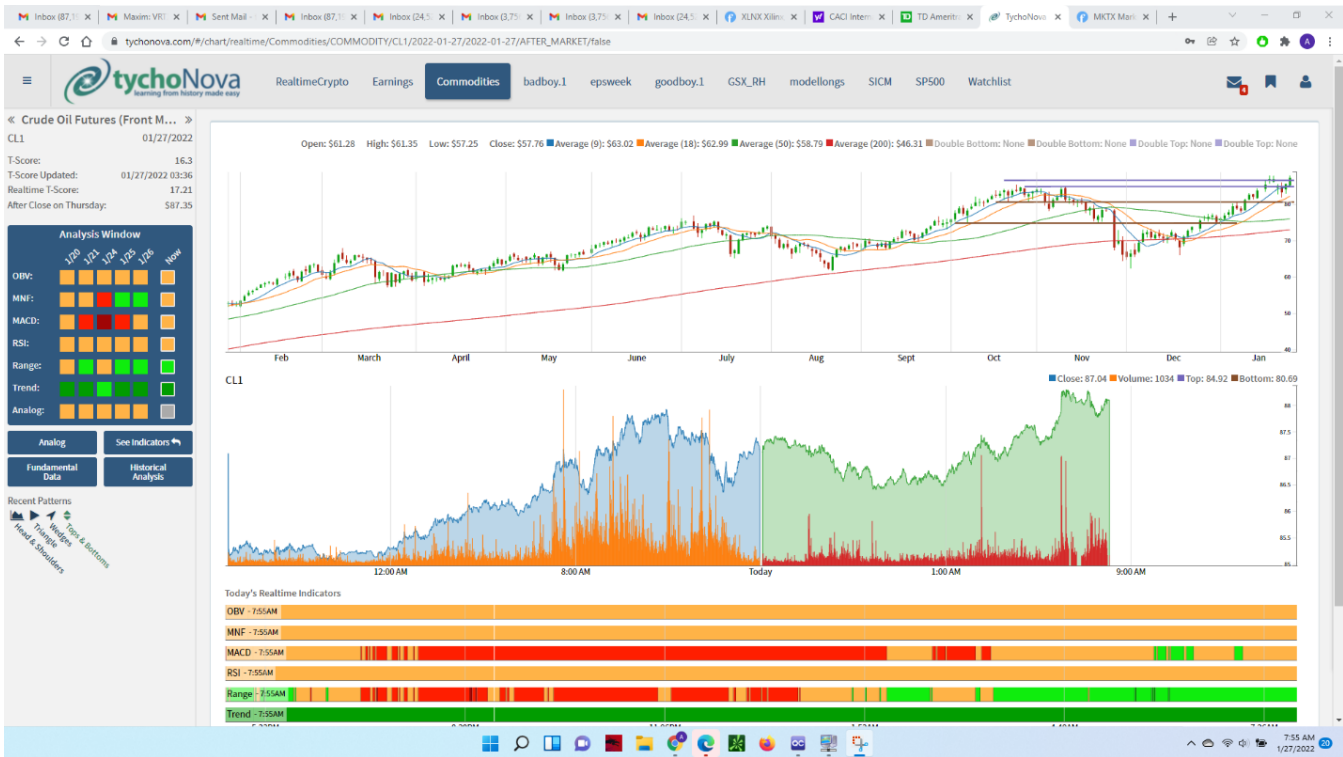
Inbox (87,1 | Maxim: VRT | Sent Mail | Inbox (87,1 | Inbox (24,5 | Inbox (3,75 | Inbox (3,75 | Inbox (24,5 | XLNX Xilin | CACI Intern | TD Ameritr | TychoNova | MKTX Mark

tychonova.com/#/chart/realtime/Commodities/COMMODITY/CL1/2022-01-27/2022-01-27/AFTER_MARKET/false

tychoNova learning from history made easy

RealtimeCrypto Earnings Commodities badboy.1 epsweek goodboy.1 GSX_RH modellongs SICM SP500 Watchlist

« Crude Oil Futures (Front M... »
CL1 01/27/2022
T-Score: 16.3
T-Score Updated: 01/27/2022 03:36
Realtime T-Score: 17.21
After Close on Thursday: $87.35

Analysis Window
1/20 1/21 1/24 1/25 1/26 Now
OBV:
MNF:
MACD:
RSI:
Range:
Trend:
Analog:

Analog
See Indicators
Fundamental Data
Historical Analysis

Recent Patterns
Head & Shoulders
Triangle
Wedges
Tops & Bottoms

Open: $61.28 High: $61.35 Low: $57.25 Close: $57.76 Average (9): $63.02 Average (18): $62.99 Average (50): $58.79 Average (200): $46.31 Double Bottom: None Double Bottom: None Double Top: None Double Top: None

Feb March April May June July Aug Sept Oct Nov Dec Jan
80 70 60 50 40

CL1
Close: 87.04 Volume: 1034 Top: 84.92 Bottom: 80.69
88 87.5 87 86.5 86 85.5 85
12:00 AM 8:00 AM Today 1:00 AM 9:00 AM

Today's Realtime Indicators
OBV - 7:55AM
MNF - 7:55AM
MACD - 7:55AM
RSI - 7:55AM
Range - 7:55AM
Trend - 7:55AM

7:55 AM
1/27/2022